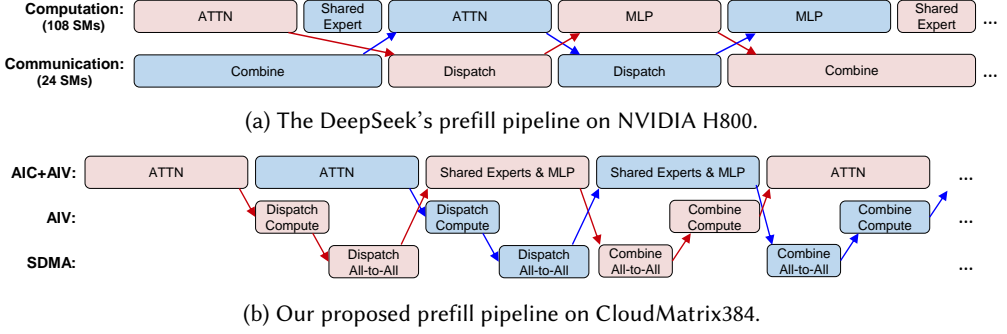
Computation: (108 SMs)
ATTN
Shared Expert
ATTN
MLP
MLP
Shared Expert
Communication: (24 SMs)
Combine
Dispatch
Dispatch
Combine
...

(a) The DeepSeek's prefill pipeline on NVIDIA H800.

AIC+AIV:
ATTN
ATTN
Shared Experts & MLP
Shared Experts & MLP
ATTN
...
AIV:
Dispatch Compute
Dispatch Compute
Combine Compute
Combine Compute
...
SDMA:
Dispatch All-to-All
Dispatch All-to-All
Combine All-to-All
Combine All-to-All
...

(b) Our proposed prefill pipeline on CloudMatrix384.